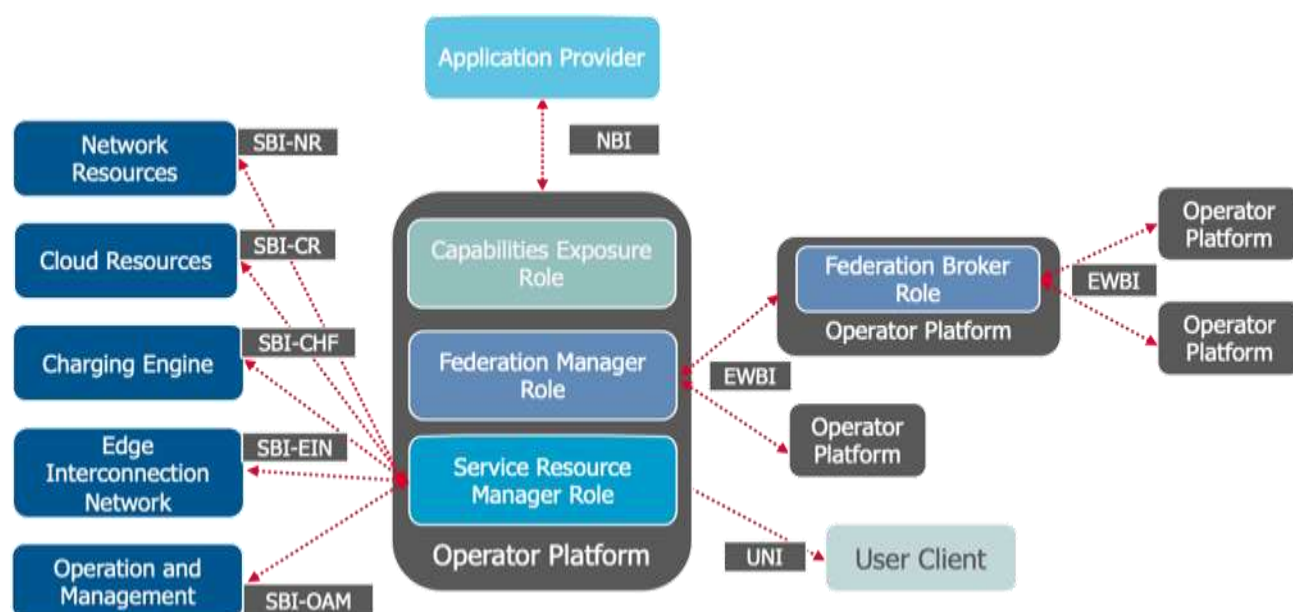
Application Provider

NBI

Network Resources

SBI-NR

Cloud Resources

SBI-CR

Charging Engine

SBI-CHF

Edge Interconnection Network

SBI-EIN

Operation and Management

SBI-OAM

Capabilities Exposure Role

Federation Manager Role

Service Resource Manager Role

Operator Platform

Federation Broker Role

Operator Platform

EWBI

Operator Platform

Operator Platform

EWBI

Operator Platform

UNI

User Client